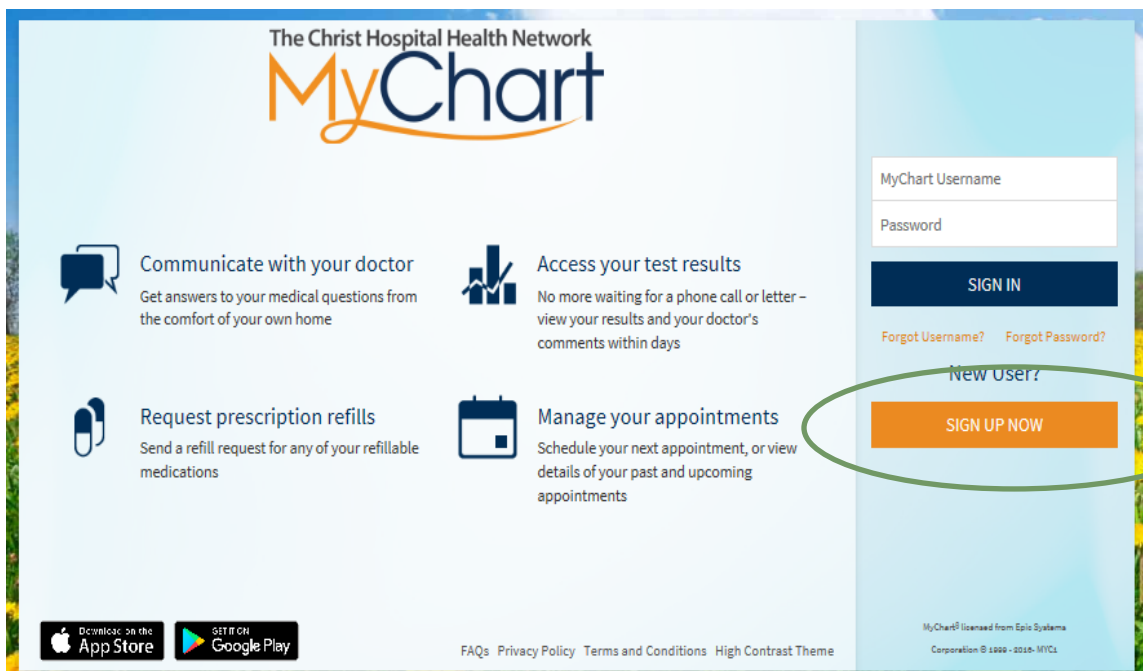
The Christ Hospital Health Network
MyChart

MyChart Username
Password
SIGN IN
Forgot Username? Forgot Password?
New User?
SIGN UP NOW

Communicate with your doctor
Get answers to your medical questions from the comfort of your own home

Access your test results
No more waiting for a phone call or letter – view your results and your doctor's comments within days

Request prescription refills
Send a refill request for any of your refillable medications

Manage your appointments
Schedule your next appointment, or view details of your past and upcoming appointments

Download on the App Store
GET IT ON Google Play

FAQs Privacy Policy Terms and Conditions High Contrast Theme

MyChart® licensed from Epic Systems Corporation © 1999 - 2016- MYC1